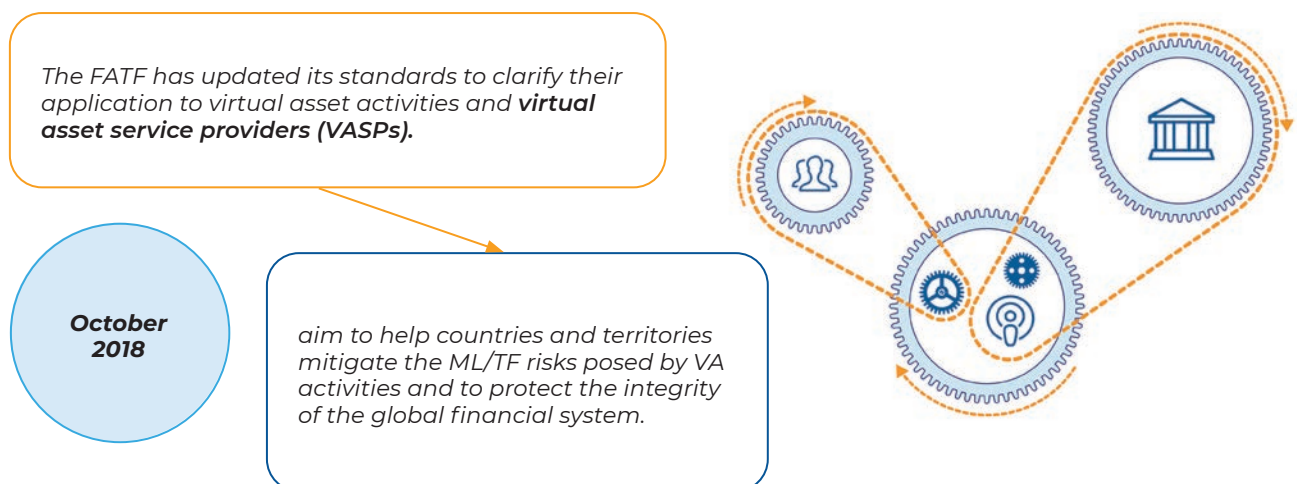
The FATF has updated its standards to clarify their application to virtual asset activities and **virtual asset service providers (VASPs).**

October 2018

aim to help countries and territories mitigate the ML/TF risks posed by VA activities and to protect the integrity of the global financial system.